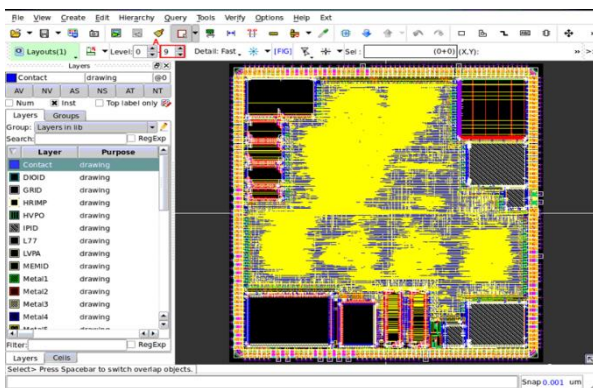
File View Create Edit Hierarchy Query Tools Verify Options Help Ext

Layouts(1) Level: 0 9 Detail: Fast [FIG] Sel : (0+0) (X,Y):

Layers
Contact drawing @0
AV NV AS NS AT NT
Num Inst Top label only
Layers Groups
Group: Layers in lib
Search: RegExp

| Layer | Purpose |
|---|---|
| Contact | drawing |
| DIOID | drawing |
| GRID | drawing |
| HRIMP | drawing |
| HVPO | drawing |
| IPID | drawing |
| L77 | drawing |
| LVPA | drawing |
| MEMID | drawing |
| Metal1 | drawing |
| Metal2 | drawing |
| Metal3 | drawing |
| Metal4 | drawing |
| Metal5 | drawing |

Filter: RegExp
Layers Cells

Select> Press Spacebar to switch overlap objects.
Snap 0.001 um